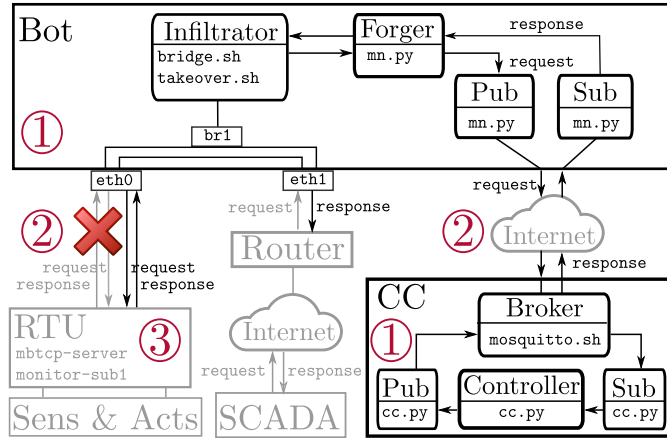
Bot

Infiltrator
bridge.sh
takeover.sh

Forger
mn.py

response

request

Pub
mn.py

Sub
mn.py

①

br1

eth0

eth1

request

response

request

②

Internet

response

②

request
response

request
response

Router

RTU
mbtcp-server
monitor-sub1

③

Internet

request

response

Sens & Acts

SCADA

CC

①

Broker
mosquitto.sh

Pub
cc.py

Controller
cc.py

Sub
cc.py